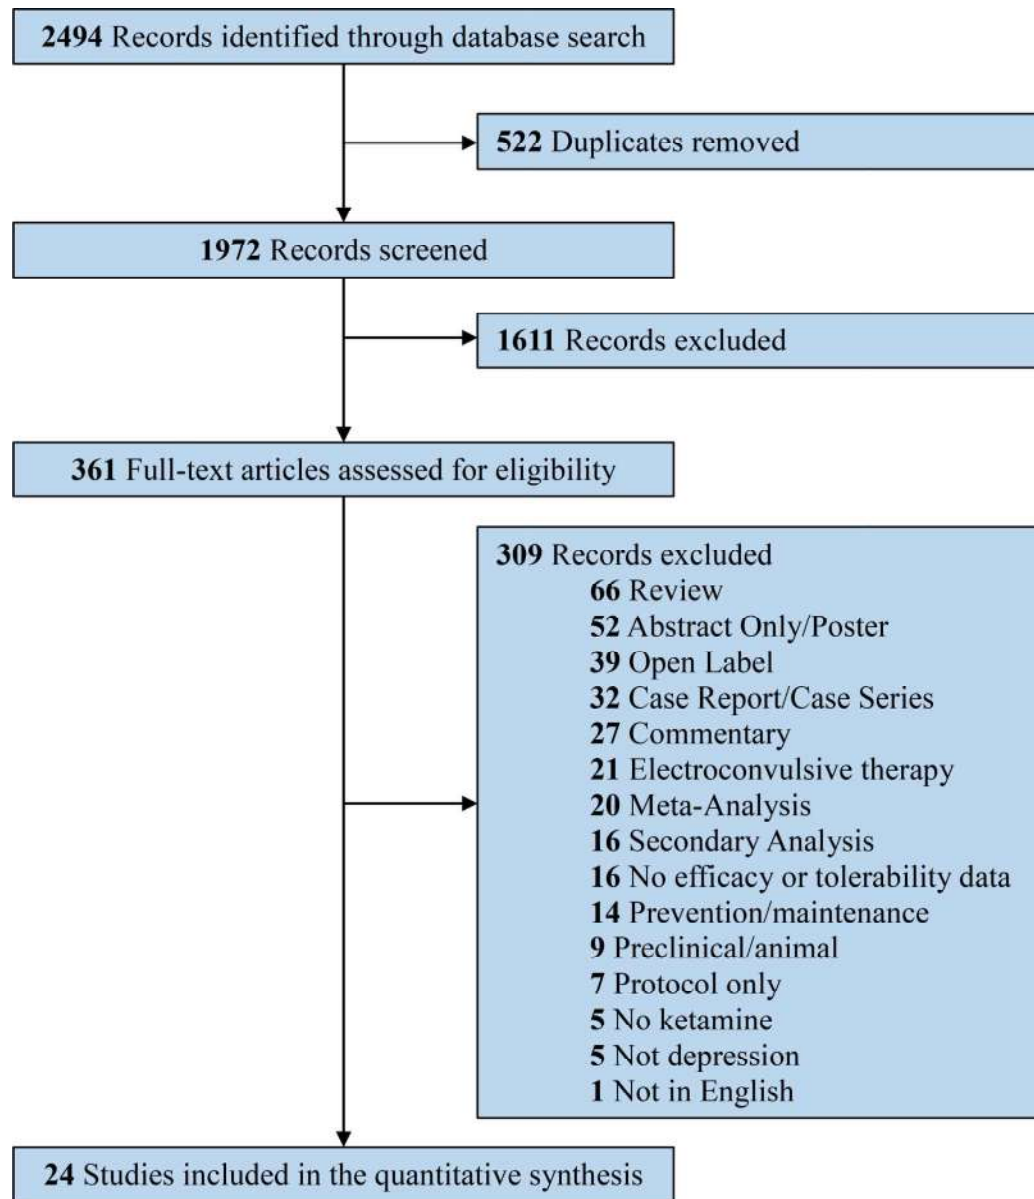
**2494** Records identified through database search

**522** Duplicates removed

**1972** Records screened

**1611** Records excluded

**361** Full-text articles assessed for eligibility

**309** Records excluded
**66** Review
**52** Abstract Only/Poster
**39** Open Label
**32** Case Report/Case Series
**27** Commentary
**21** Electroconvulsive therapy
**20** Meta-Analysis
**16** Secondary Analysis
**16** No efficacy or tolerability data
**14** Prevention/maintenance
**9** Preclinical/animal
**7** Protocol only
**5** No ketamine
**5** Not depression
**1** Not in English

**24** Studies included in the quantitative synthesis